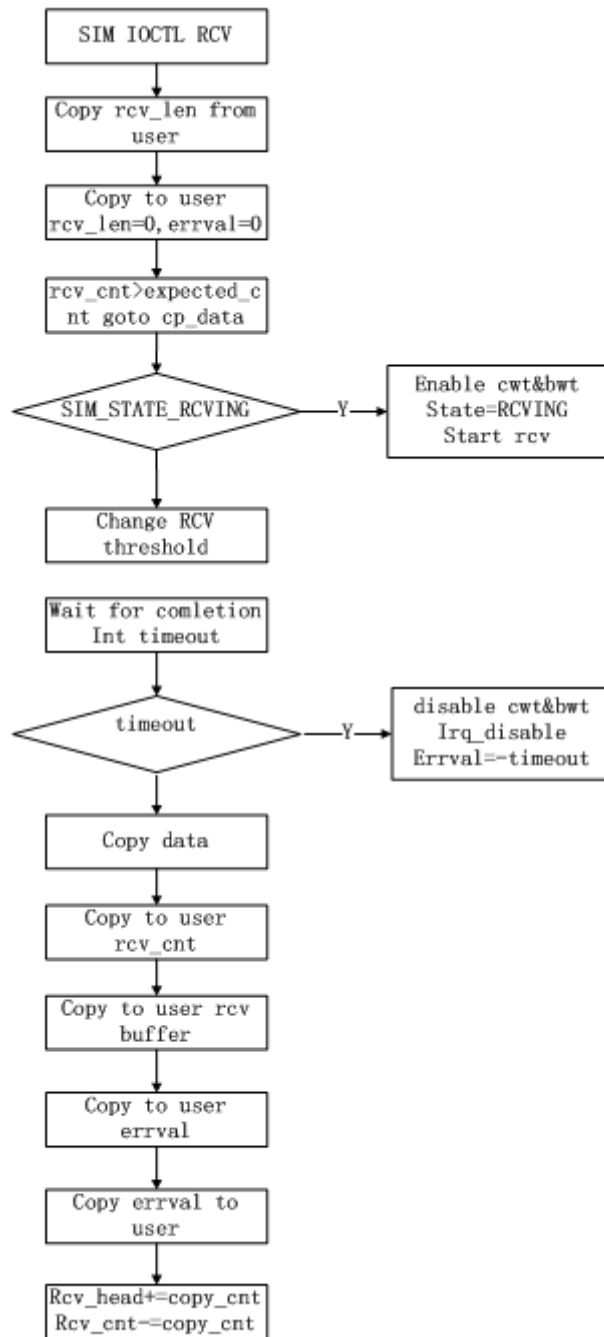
SIM IOCTL RCV

Copy rcv_len from user

Copy to user rcv_len=0, errval=0

rcv_cnt>expected_cnt goto cp_data

SIM_STATE_RCVING

Y

Enable cwt&bwt
State=RCVING
Start rcv

Change RCV threshold

Wait for comletion
Int timeout

timeout

Y

disable cwt&bwt
Irq_disable
Errval=-timeout

Copy data

Copy to user rcv_cnt

Copy to user rcv buffer

Copy to user errval

Copy errval to user

Rcv_head+=copy_cnt
Rcv_cnt-=copy_cnt